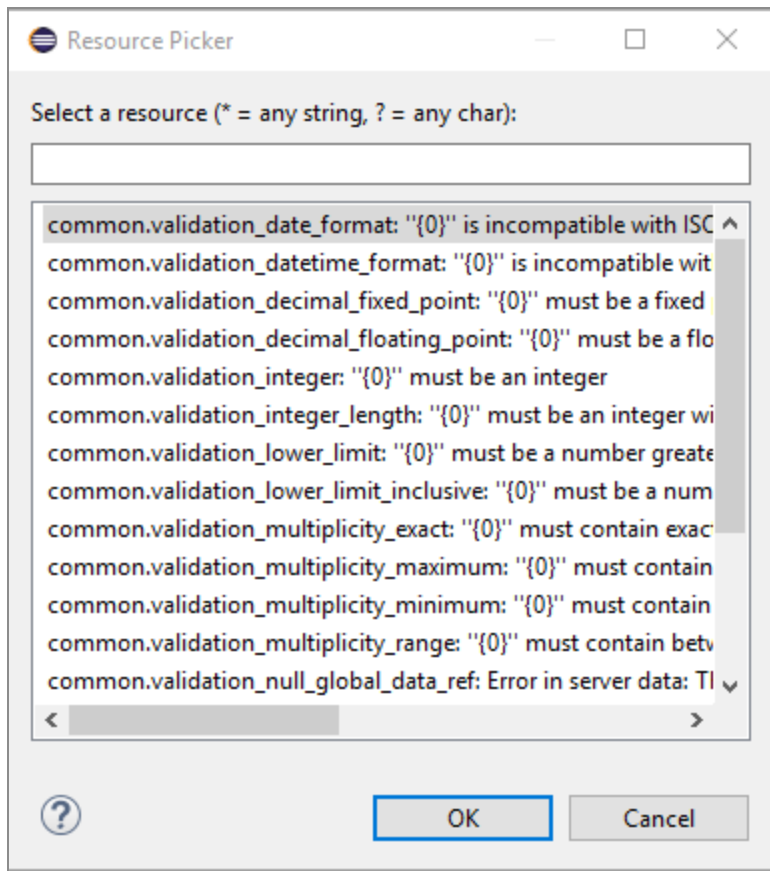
Resource Picker

Select a resource (* = any string, ? = any char):

common.validation_date_format: ''{0}'' is incompatible with ISC
common.validation_datetime_format: ''{0}'' is incompatible wit
common.validation_decimal_fixed_point: ''{0}'' must be a fixed
common.validation_decimal_floating_point: ''{0}'' must be a flo
common.validation_integer: ''{0}'' must be an integer
common.validation_integer_length: ''{0}'' must be an integer wi
common.validation_lower_limit: ''{0}'' must be a number greate
common.validation_lower_limit_inclusive: ''{0}'' must be a num
common.validation_multiplicity_exact: ''{0}'' must contain exac
common.validation_multiplicity_maximum: ''{0}'' must contain
common.validation_multiplicity_minimum: ''{0}'' must contain
common.validation_multiplicity_range: ''{0}'' must contain betv
common.validation_null_global_data_ref: Error in server data: Tl

OK
Cancel